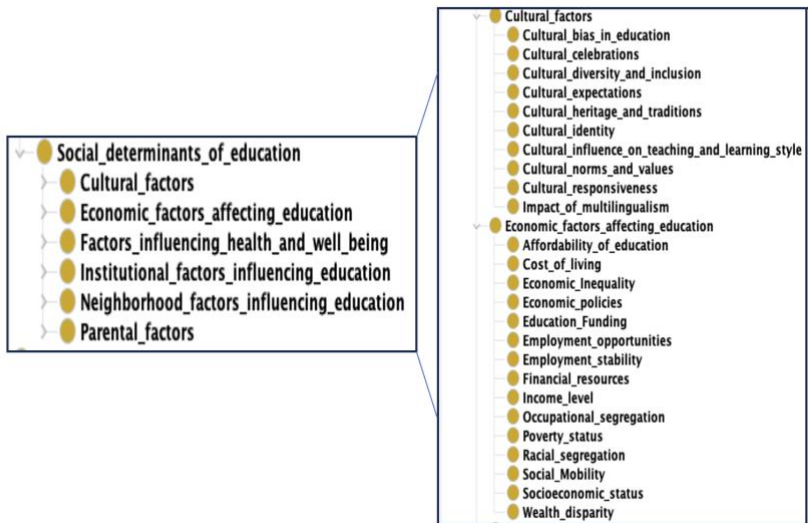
Social_determinants_of_education
Cultural_factors
Economic_factors_affecting_education
Factors_influencing_health_and_well_being
Institutional_factors_influencing_education
Neighborhood_factors_influencing_education
Parental_factors

Cultural_factors
Cultural_bias_in_education
Cultural_celebrations
Cultural_diversity_and_inclusion
Cultural_expectations
Cultural_heritage_and_traditions
Cultural_identity
Cultural_influence_on_teaching_and_learning_style
Cultural_norms_and_values
Cultural_responsiveness
Impact_of_multilingualism
Economic_factors_affecting_education
Affordability_of_education
Cost_of_living
Economic_Inequality
Economic_policies
Education_Funding
Employment_opportunities
Employment_stability
Financial_resources
Income_level
Occupational_segregation
Poverty_status
Racial_segregation
Social_Mobility
Socioeconomic_status
Wealth_disparity